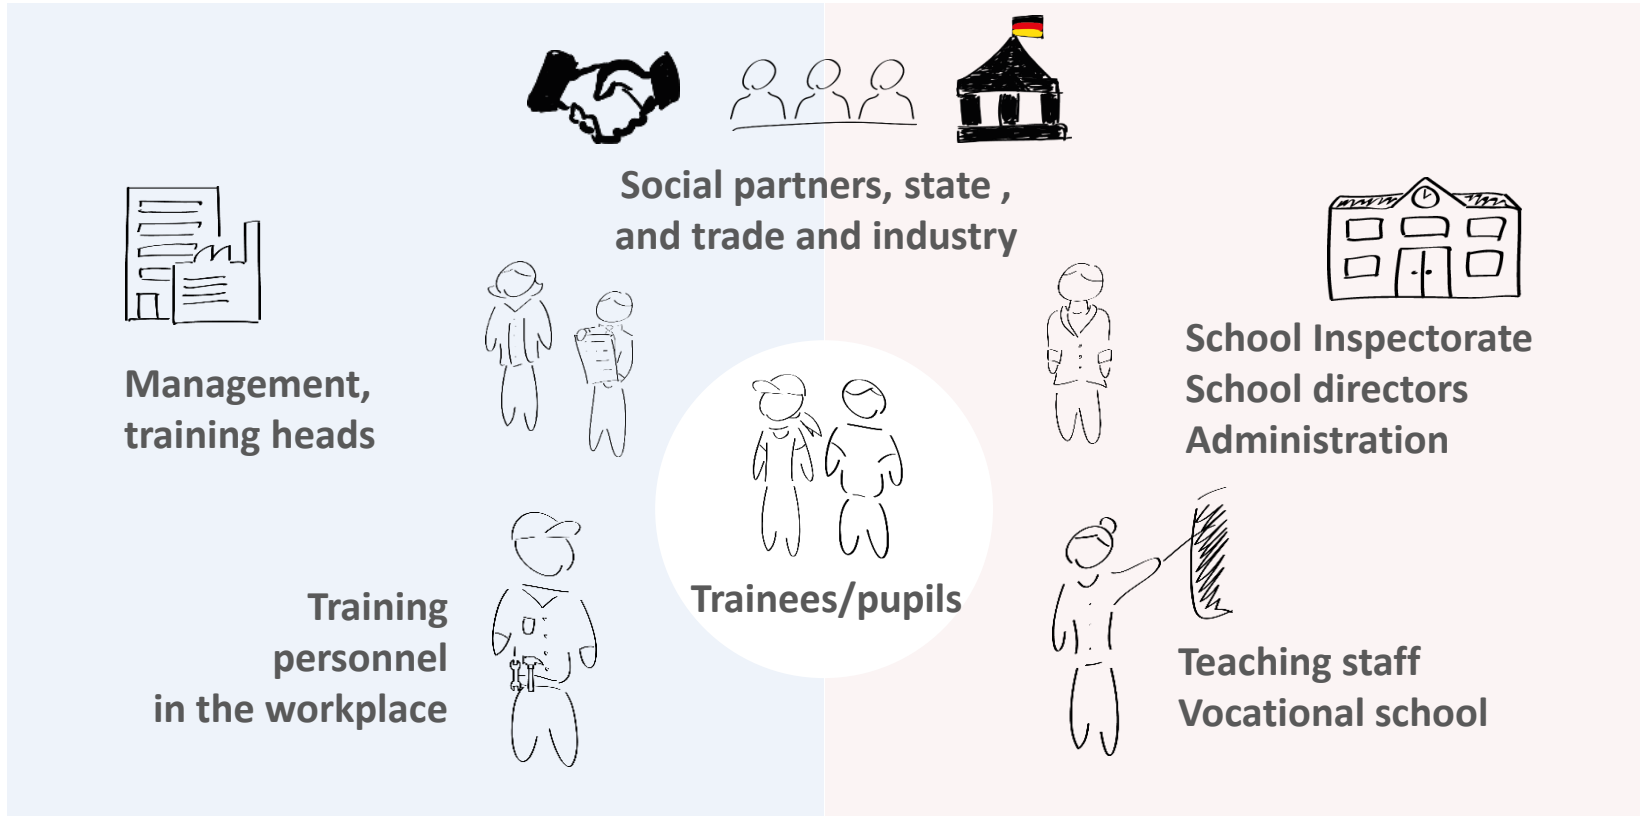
Social partners, state ,
and trade and industry

Management,
training heads

School Inspectorate
School directors
Administration

Trainees/pupils

Training
personnel
in the workplace

Teaching staff
Vocational school